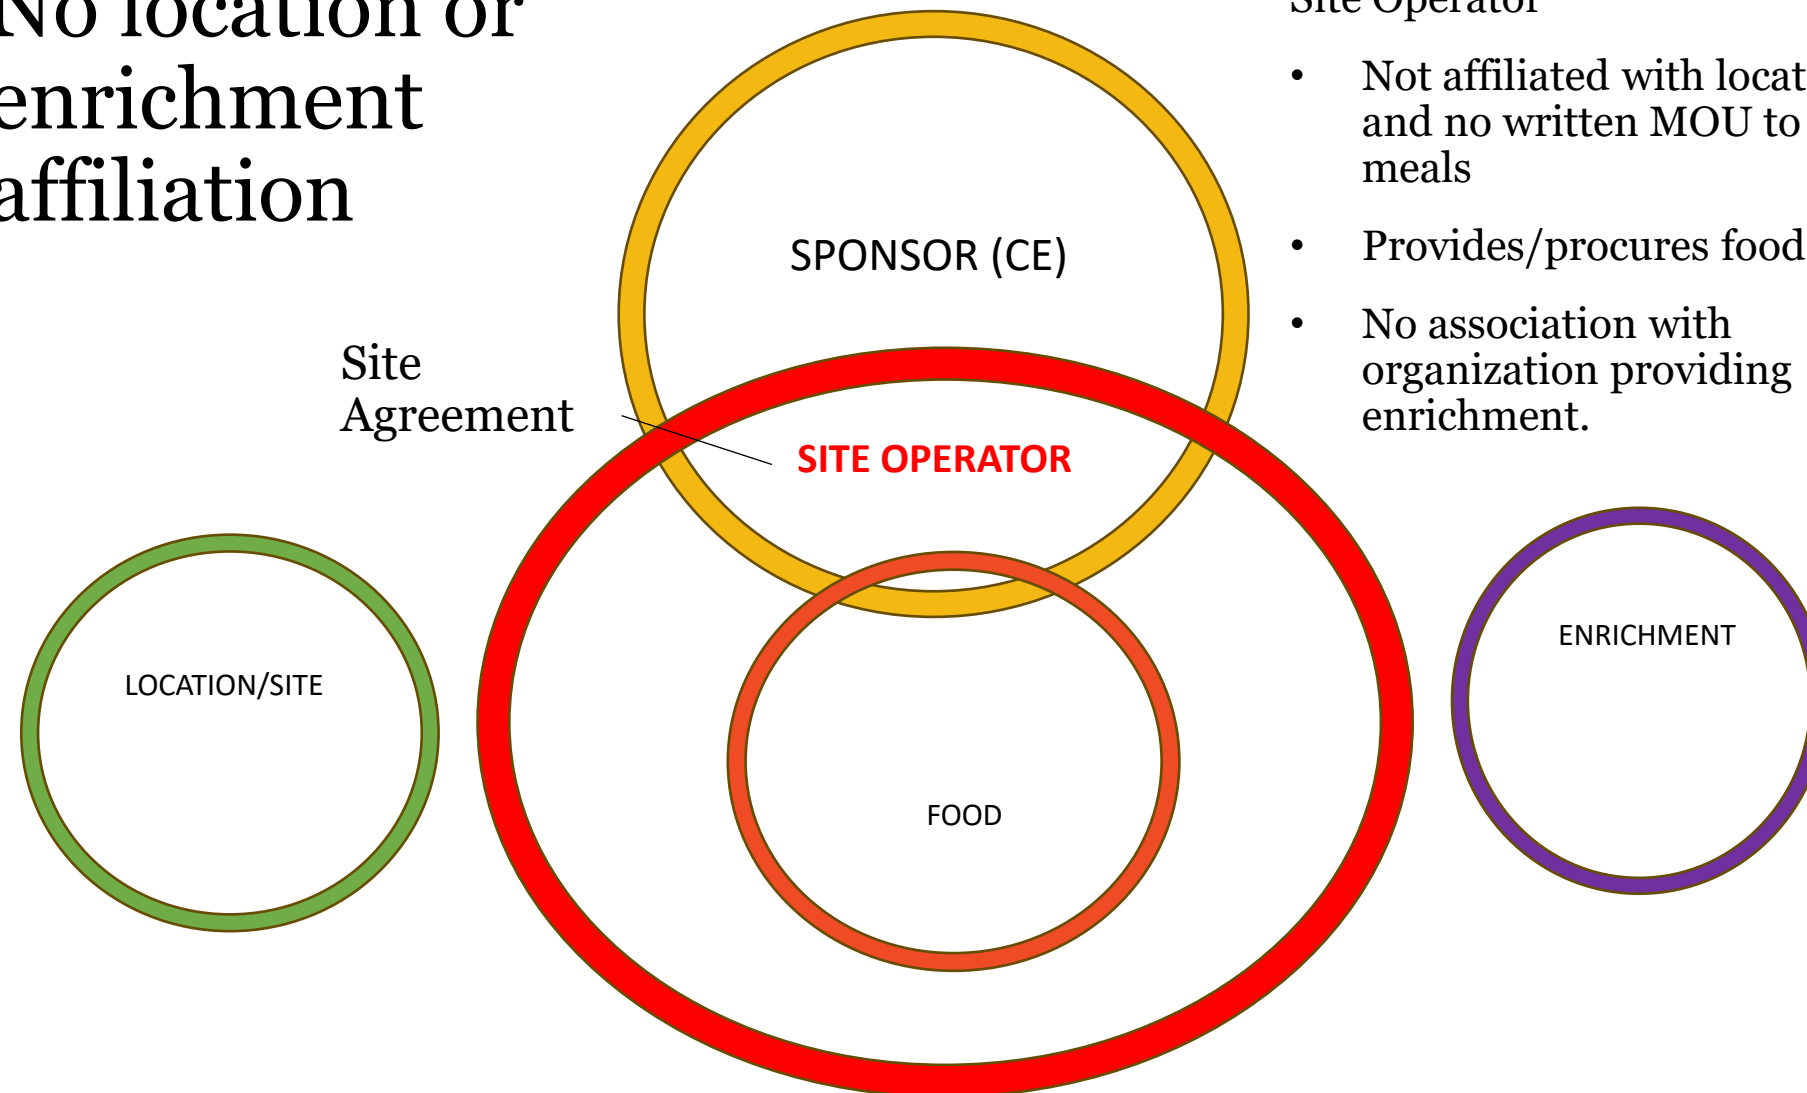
No location or enrichment affiliation

Site Operator

- Not affiliated with locat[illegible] and no written MOU to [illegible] meals
- Provides/procures food
- No association with organization providing enrichment.

SPONSOR (CE)

Site Agreement

SITE OPERATOR

LOCATION/SITE

FOOD

ENRICHMENT